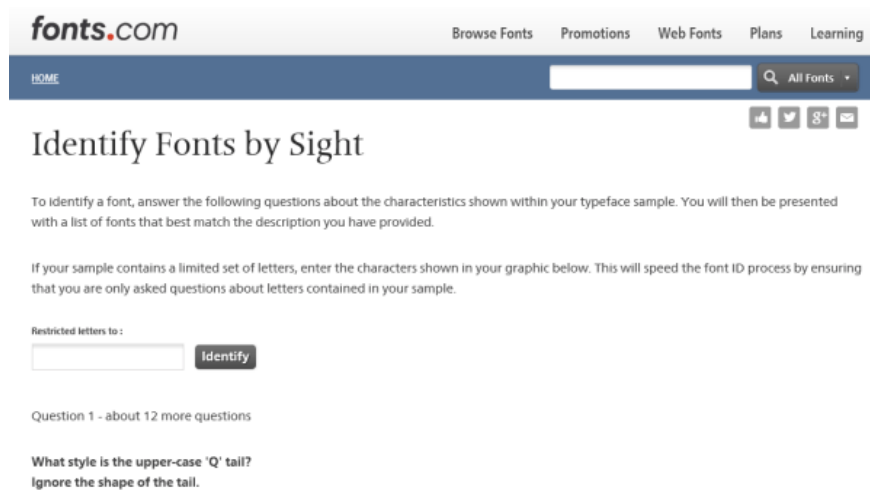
fonts.com

Browse Fonts Promotions Web Fonts Plans Learning

HOME

All Fonts

$8^+$

Identify Fonts by Sight

To identify a font, answer the following questions about the characteristics shown within your typeface sample. You will then be presented with a list of fonts that best match the description you have provided.

If your sample contains a limited set of letters, enter the characters shown in your graphic below. This will speed the font ID process by ensuring that you are only asked questions about letters contained in your sample.

Restricted letters to :

Identify

Question 1 - about 12 more questions

What style is the upper-case 'Q' tail?
Ignore the shape of the tail.